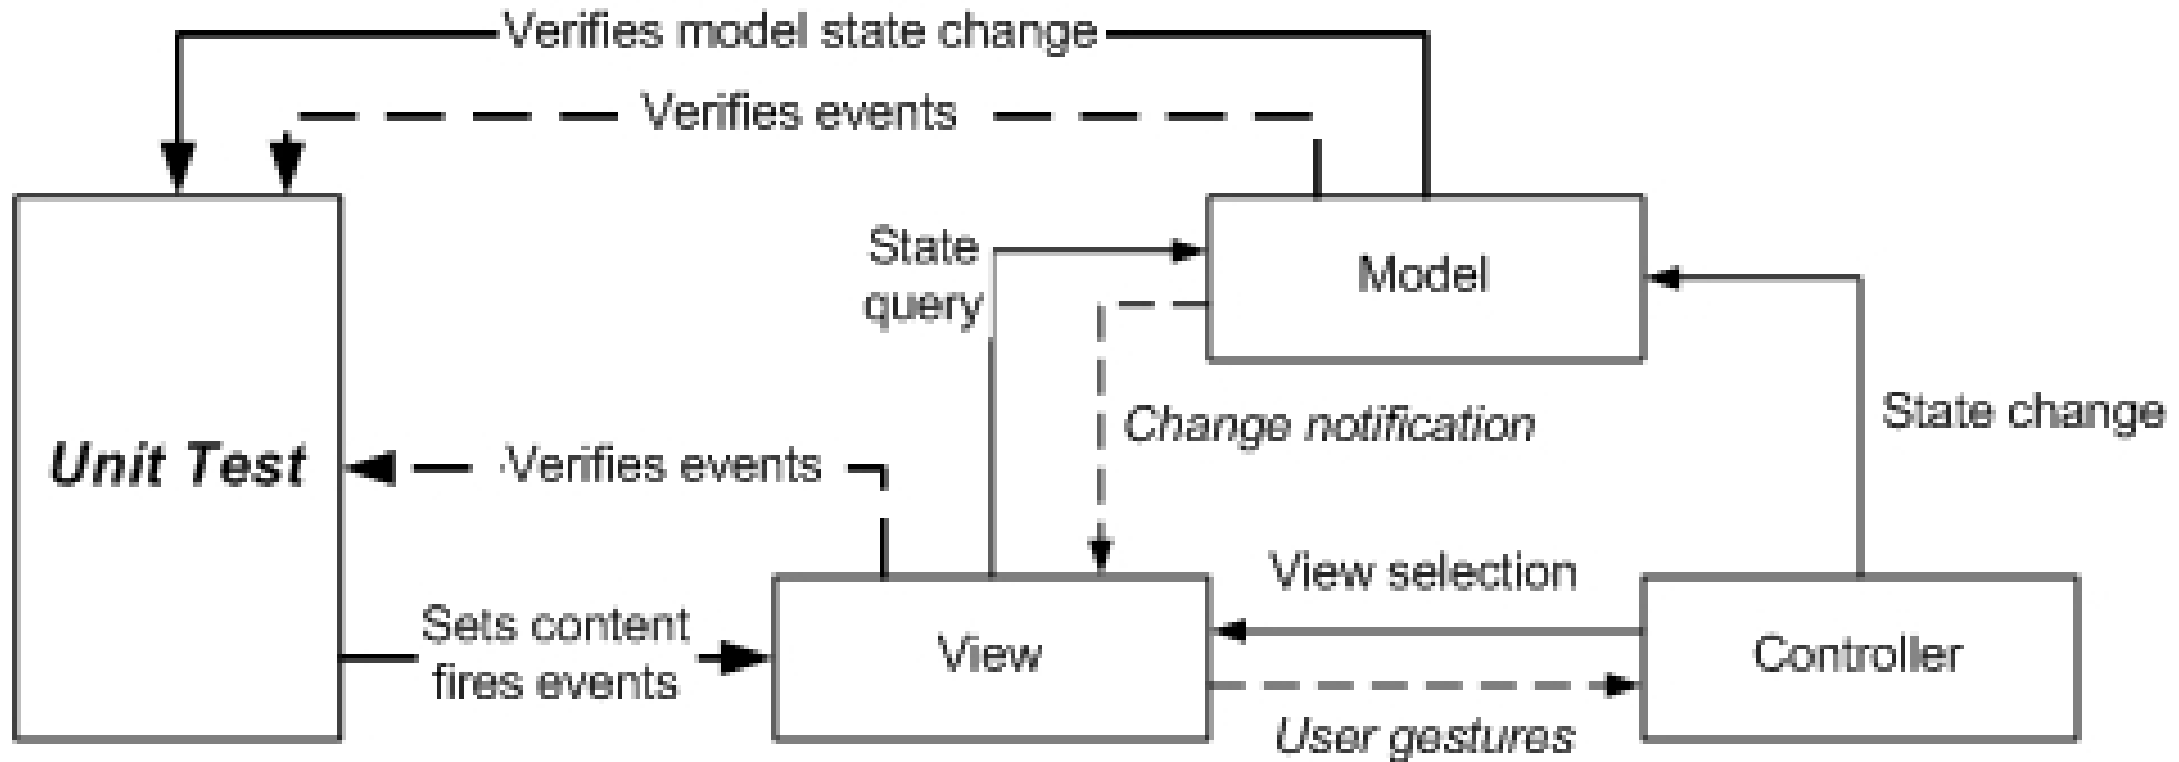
Verifies model state change

Verifies events

Unit Test

State query

Model

Change notification

State change

Verifies events

View selection

Sets content fires events

View

Controller

User gestures